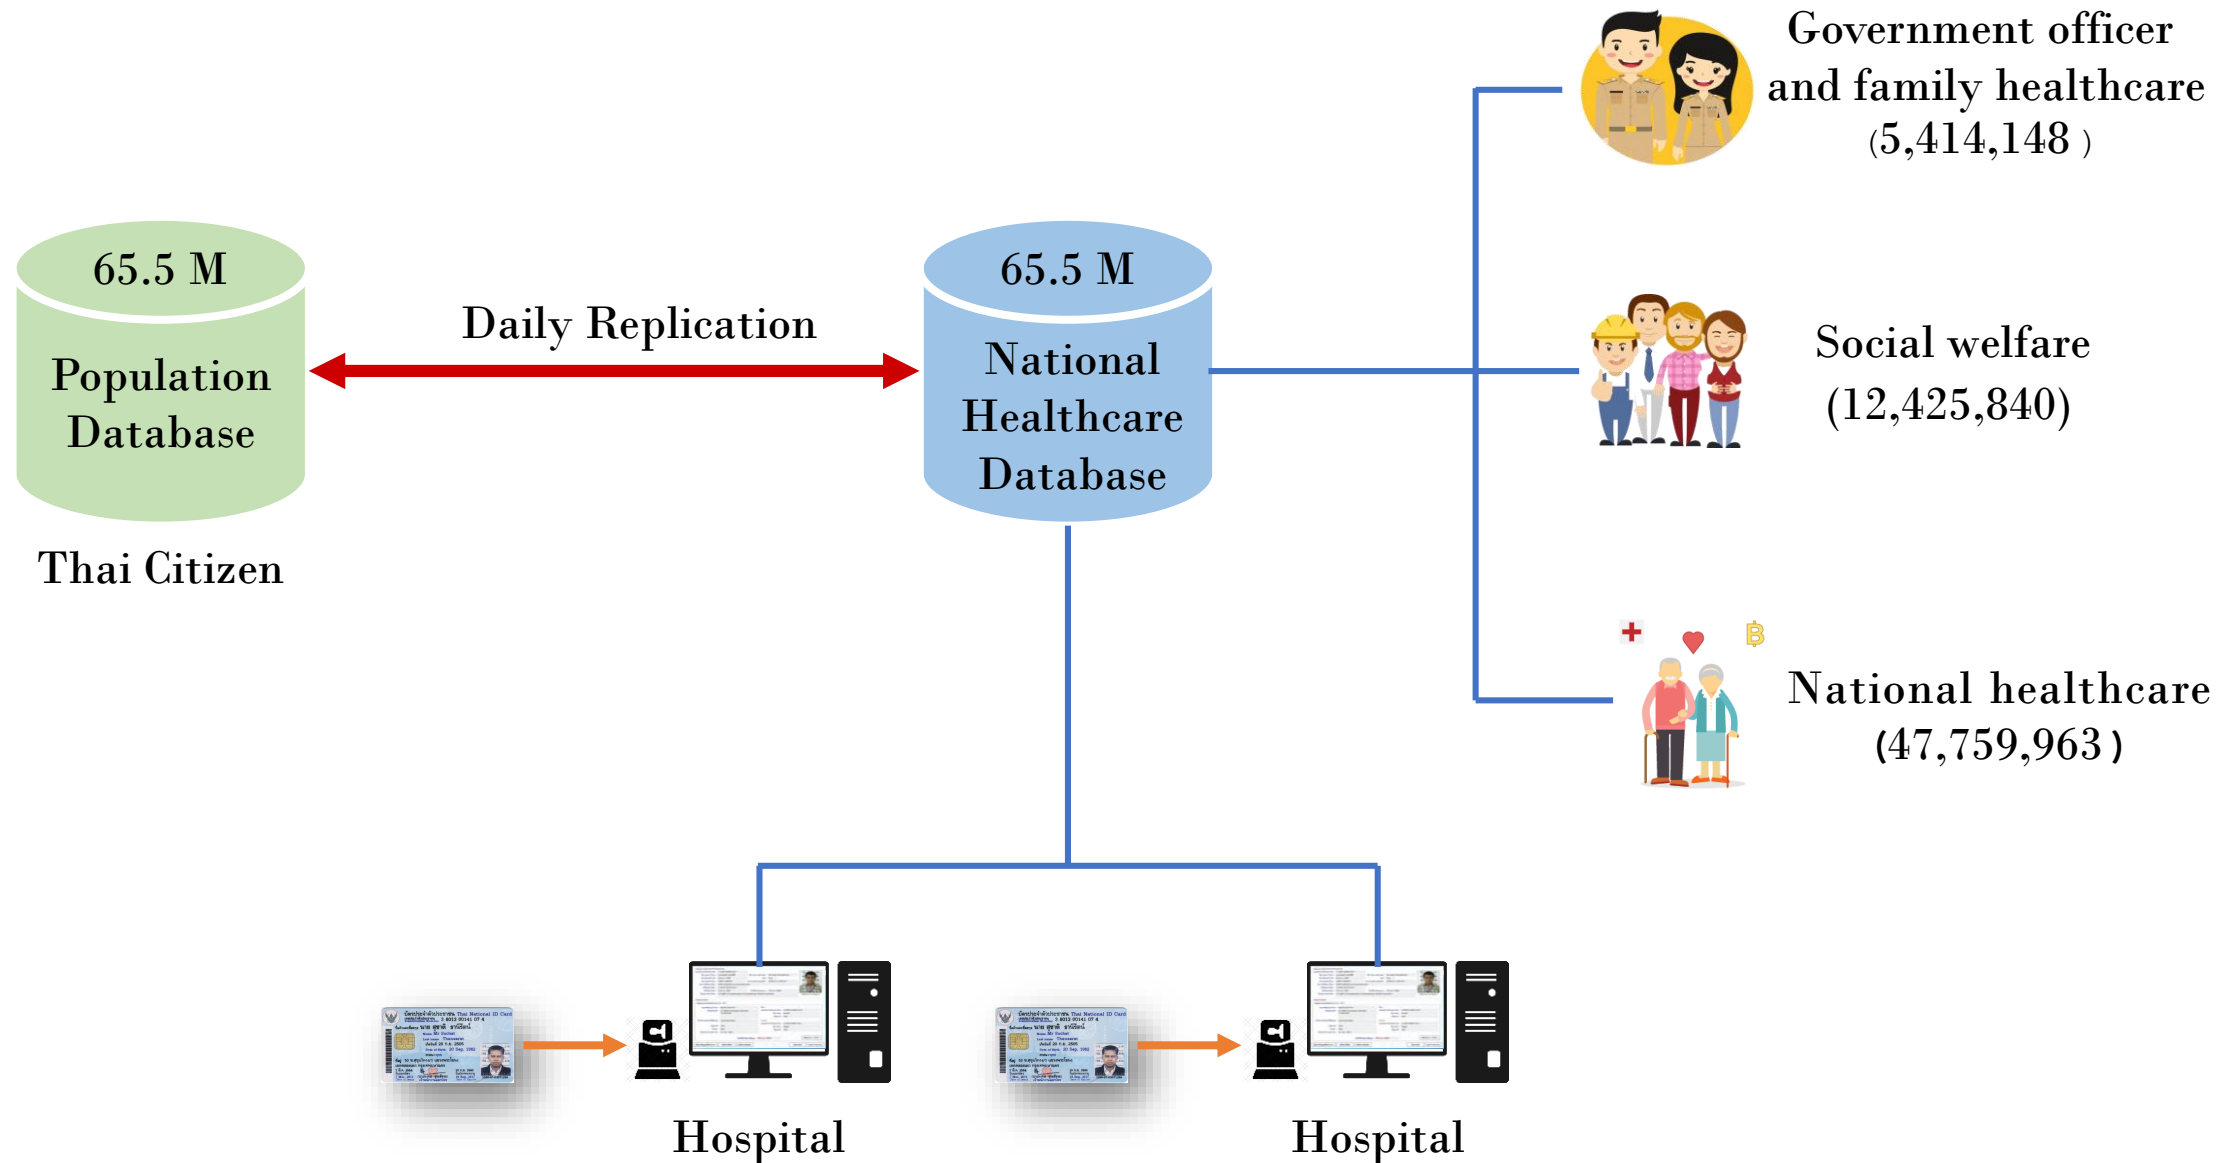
65.5 M

Population Database

Thai Citizen

Daily Replication

65.5 M

National Healthcare Database

Government officer and family healthcare (5,414,148 )

Social welfare (12,425,840)

National healthcare (47,759,963 )

Hospital

Hospital